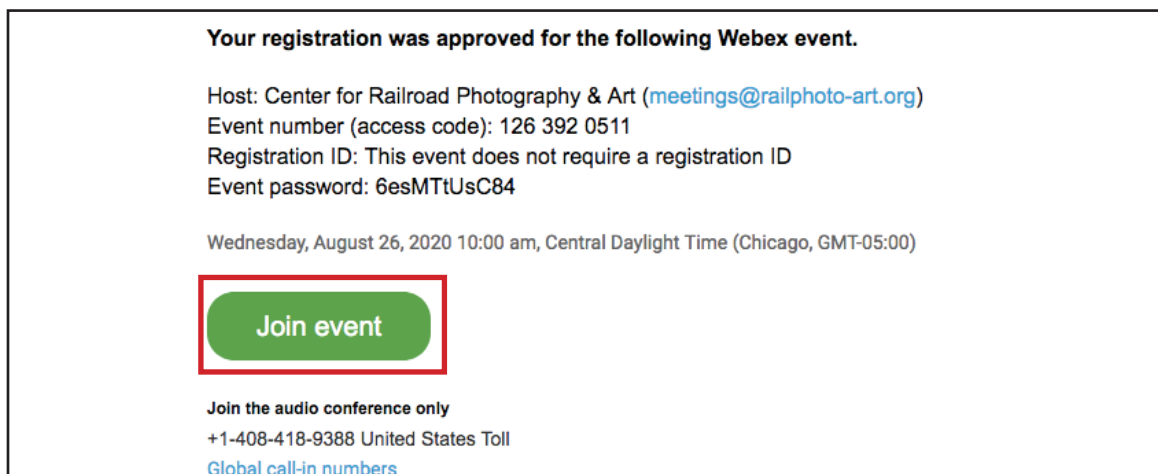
Your registration was approved for the following Webex event.

Host: Center for Railroad Photography & Art (meetings@railphoto-art.org)
Event number (access code): 126 392 0511
Registration ID: This event does not require a registration ID
Event password: 6esMTtUsC84

Wednesday, August 26, 2020 10:00 am, Central Daylight Time (Chicago, GMT-05:00)

Join event

Join the audio conference only
+1-408-418-9388 United States Toll
Global call-in numbers